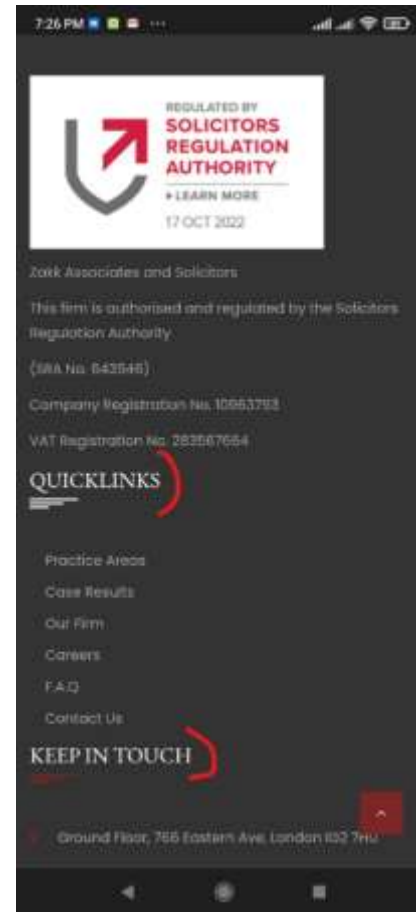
7:26 PM

REGULATED BY
SOLICITORS
REGULATION
AUTHORITY
▸ LEARN MORE
17 OCT 2022

Zakk Associates and Solicitors

This firm is authorised and regulated by the Solicitors Regulation Authority

(SRA No. 643546)

Company Registration No. 10963793

VAT Registration No. 283567664

QUICKLINKS

Practice Areas

Case Results

Our Firm

Careers

F.A.Q

Contact Us

KEEP IN TOUCH

Ground Floor, 766 Eastern Ave, London IG2 7HU